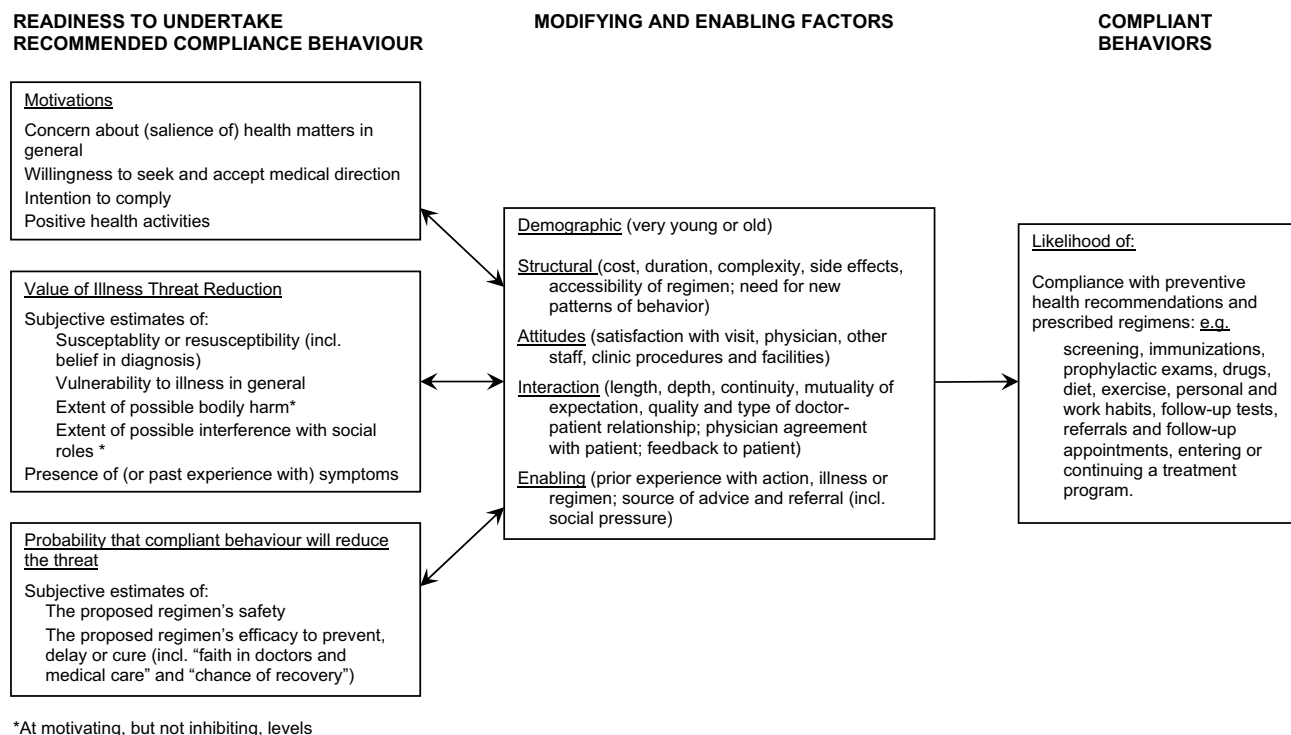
READINESS TO UNDERTAKE RECOMMENDED COMPLIANCE BEHAVIOUR

MODIFYING AND ENABLING FACTORS

COMPLIANT BEHAVIORS

Motivations

Concern about (salience of) health matters in general

Willingness to seek and accept medical direction

Intention to comply

Positive health activities

Value of Illness Threat Reduction

Subjective estimates of:

Susceptablity or resusceptibility (incl. belief in diagnosis)

Vulnerability to illness in general

Extent of possible bodily harm*

Extent of possible interference with social roles *

Presence of (or past experience with) symptoms

Probability that compliant behaviour will reduce the threat

Subjective estimates of:

The proposed regimen's safety

The proposed regimen's efficacy to prevent, delay or cure (incl. "faith in doctors and medical care" and "chance of recovery")

Demographic (very young or old)

Structural (cost, duration, complexity, side effects, accessibility of regimen; need for new patterns of behavior)

Attitudes (satisfaction with visit, physician, other staff, clinic procedures and facilities)

Interaction (length, depth, continuity, mutuality of expectation, quality and type of doctor-patient relationship; physician agreement with patient; feedback to patient)

Enabling (prior experience with action, illness or regimen; source of advice and referral (incl. social pressure)

Likelihood of:

Compliance with preventive health recommendations and prescribed regimens: e.g.

screening, immunizations, prophylactic exams, drugs, diet, exercise, personal and work habits, follow-up tests, referrals and follow-up appointments, entering or continuing a treatment program.

*At motivating, but not inhibiting, levels